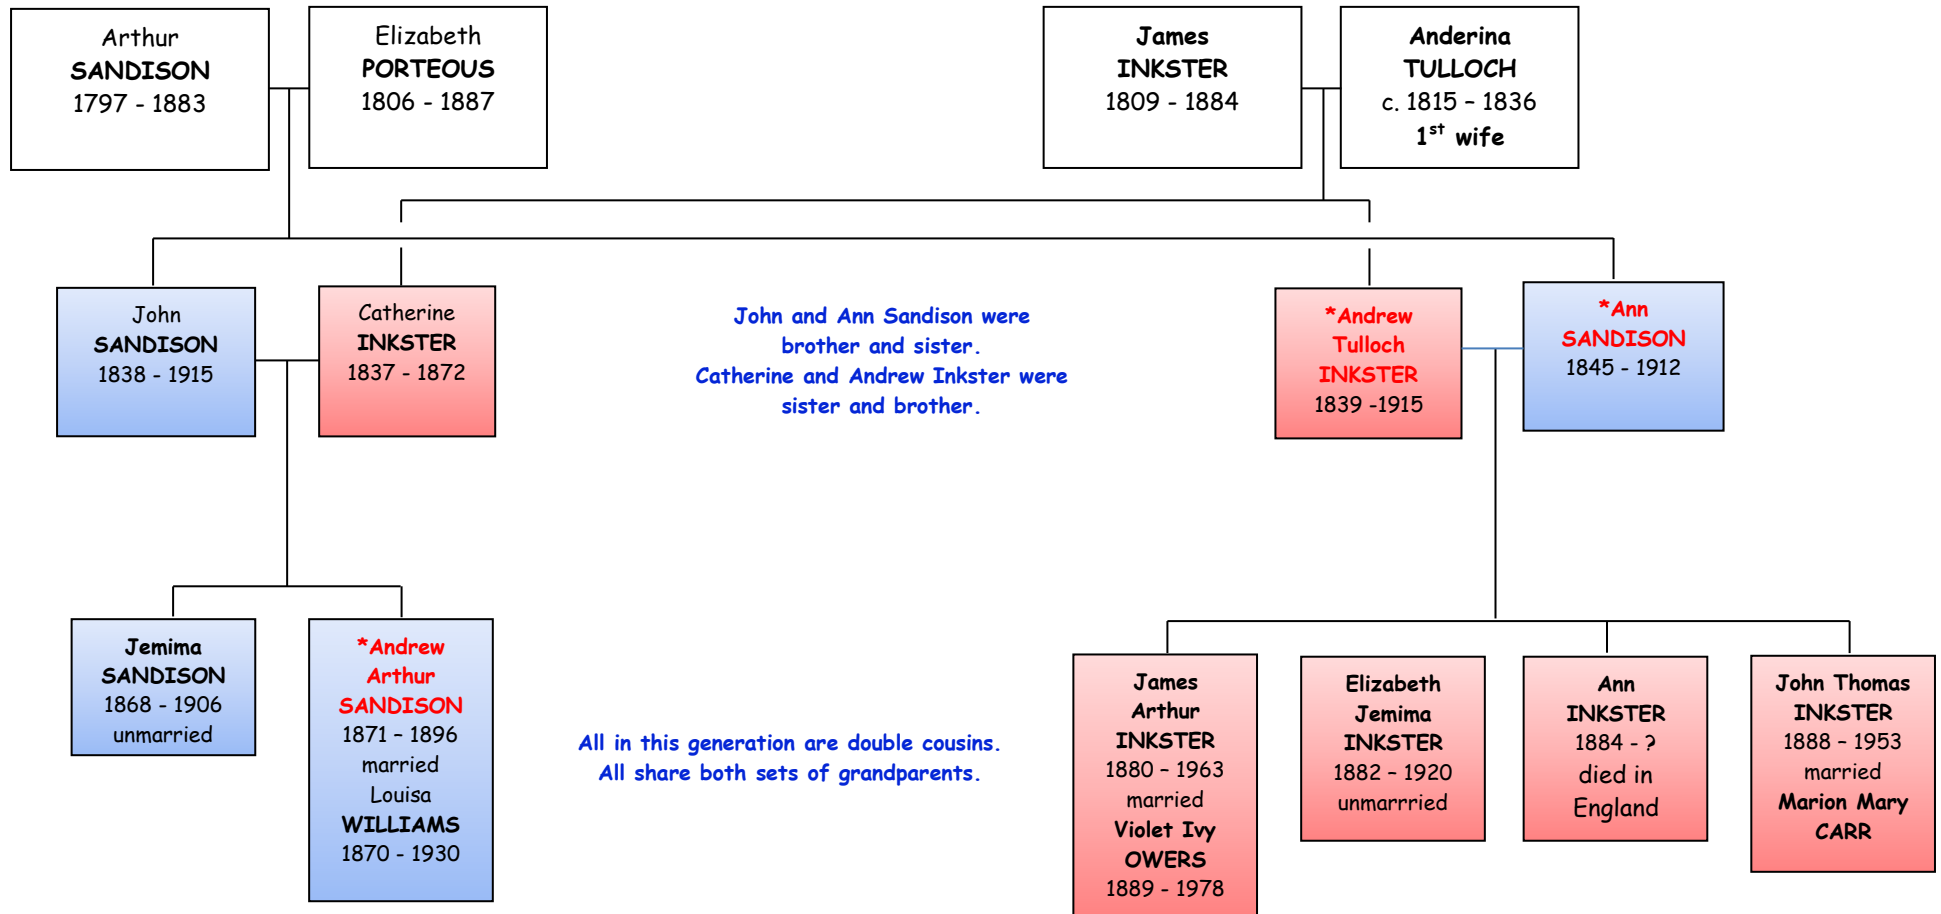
Arthur SANDISON 1797 - 1883

Elizabeth PORTEOUS 1806 - 1887

James INKSTER 1809 - 1884

Anderina TULLOCH c. 1815 – 1836 $1^{st}$ wife

John SANDISON 1838 - 1915

Catherine INKSTER 1837 - 1872

John and Ann Sandison were brother and sister.
Catherine and Andrew Inkster were sister and brother.

*Andrew Tulloch INKSTER 1839 -1915

*Ann SANDISON 1845 - 1912

Jemima SANDISON 1868 - 1906 unmarried

*Andrew Arthur SANDISON 1871 – 1896 married Louisa WILLIAMS 1870 – 1930

All in this generation are double cousins.
All share both sets of grandparents.

James Arthur INKSTER 1880 – 1963 married Violet Ivy OWERS 1889 - 1978

Elizabeth Jemima INKSTER 1882 – 1920 unmarrried

Ann INKSTER 1884 - ? died in England

John Thomas INKSTER 1888 – 1953 married Marion Mary CARR